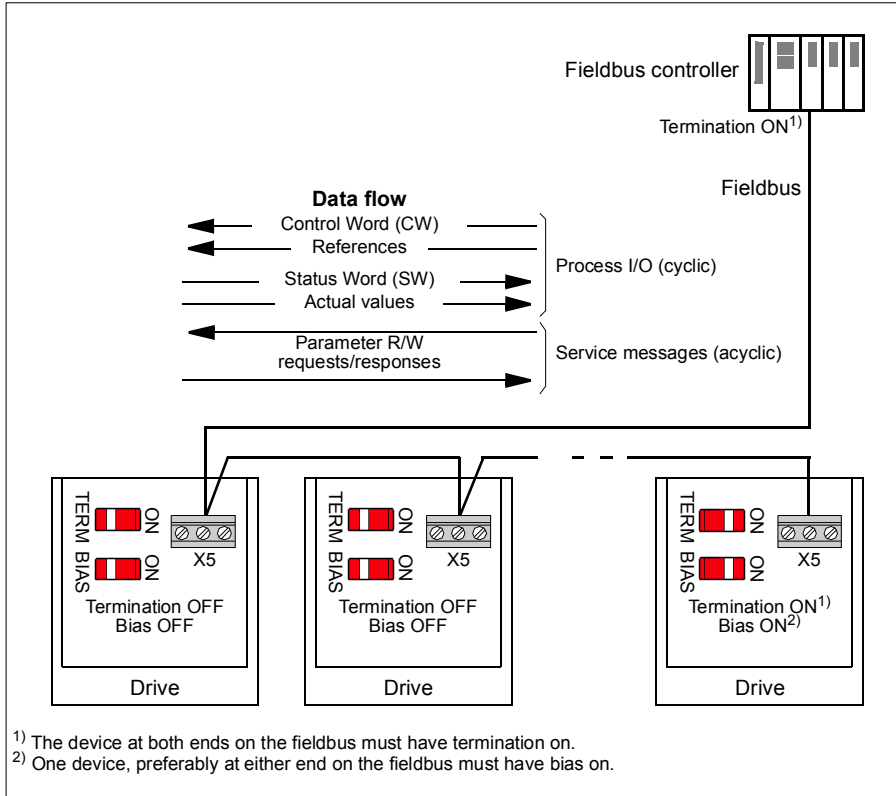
Fieldbus controller

Termination ON$^{1)}$

Fieldbus

Data flow

Control Word (CW)

References

Status Word (SW)

Actual values

Process I/O (cyclic)

Parameter R/W requests/responses

Service messages (acyclic)

TERM ON
BIAS ON
X5
Termination OFF
Bias OFF
Drive

TERM ON
BIAS ON
X5
Termination OFF
Bias OFF
Drive

TERM ON
BIAS ON
X5
Termination ON$^{1)}$
Bias ON$^{2)}$
Drive

$^{1)}$ The device at both ends on the fieldbus must have termination on.
$^{2)}$ One device, preferably at either end on the fieldbus must have bias on.